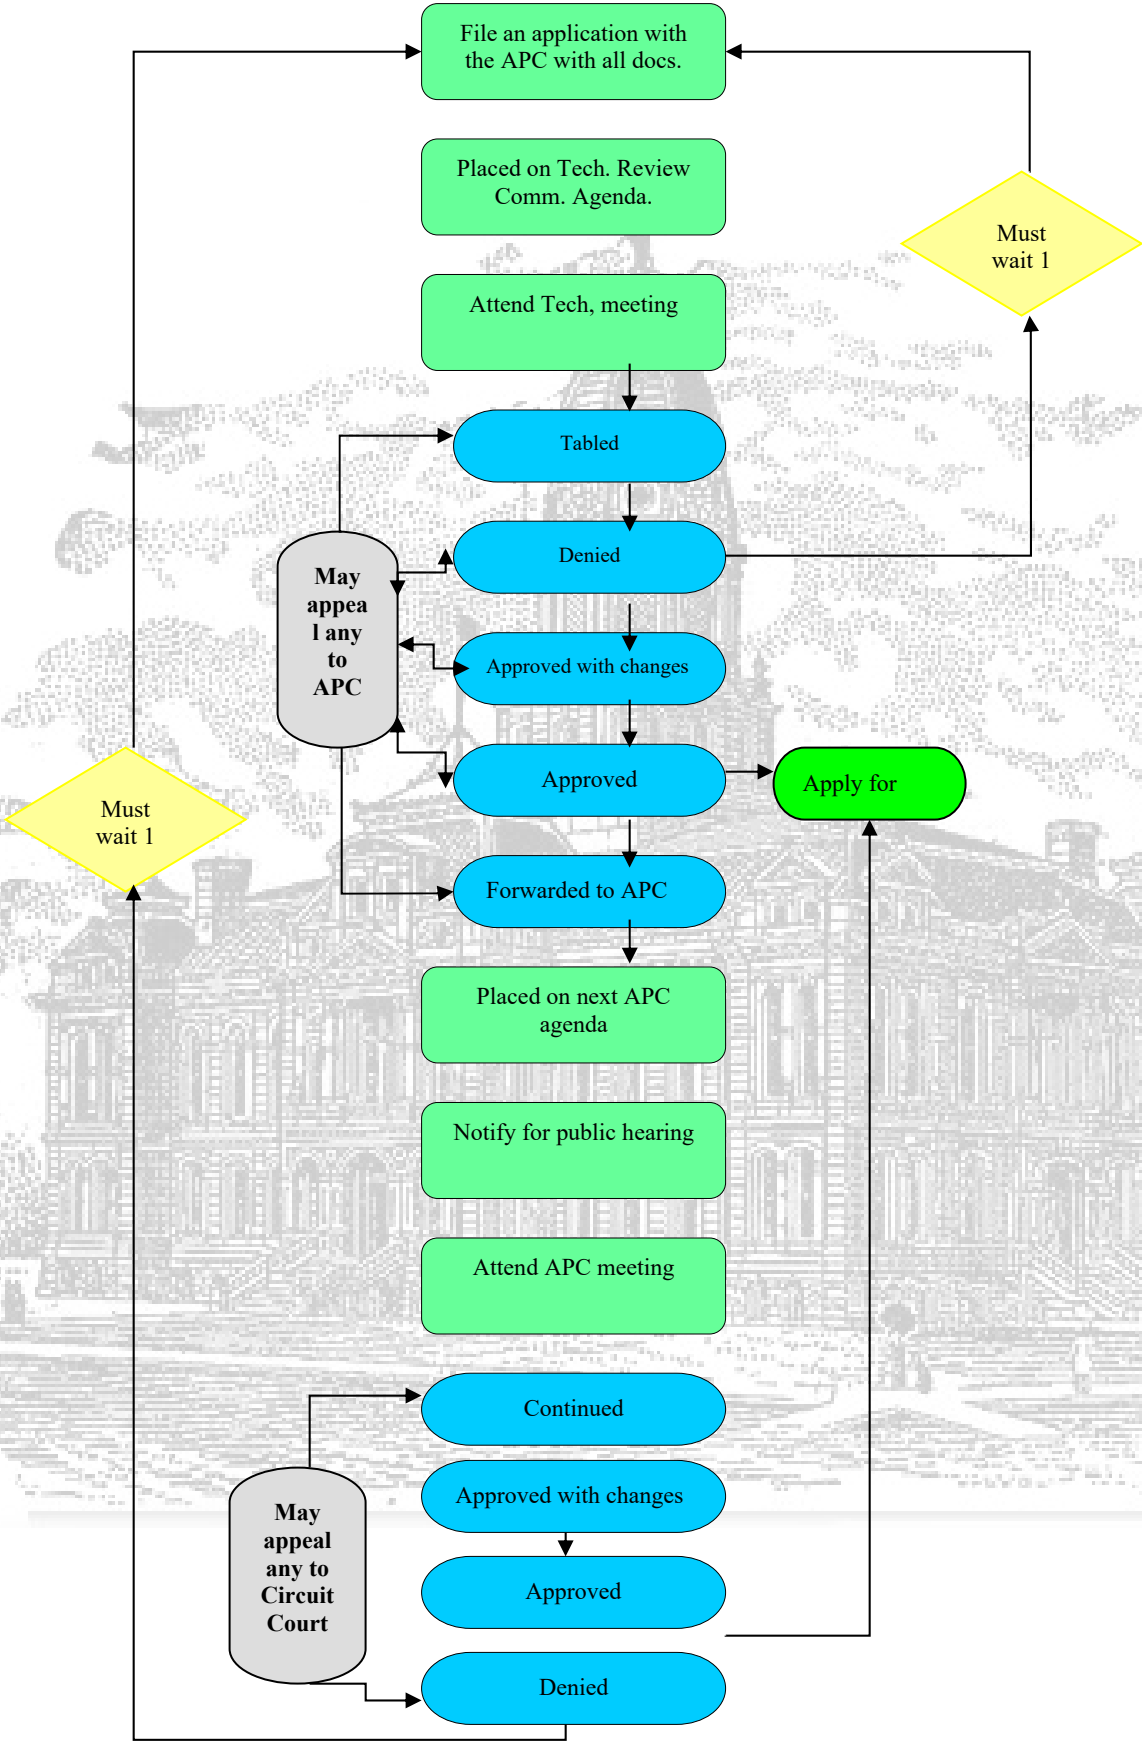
File an application with the APC with all docs.

Placed on Tech. Review Comm. Agenda.

Attend Tech, meeting

Tabled

Denied

Approved with changes

Approved

Forwarded to APC

Placed on next APC agenda

Notify for public hearing

Attend APC meeting

Continued

Approved with changes

Approved

Denied

Must wait 1

Must wait 1

May appea l any to APC

Apply for

May appeal any to Circuit Court